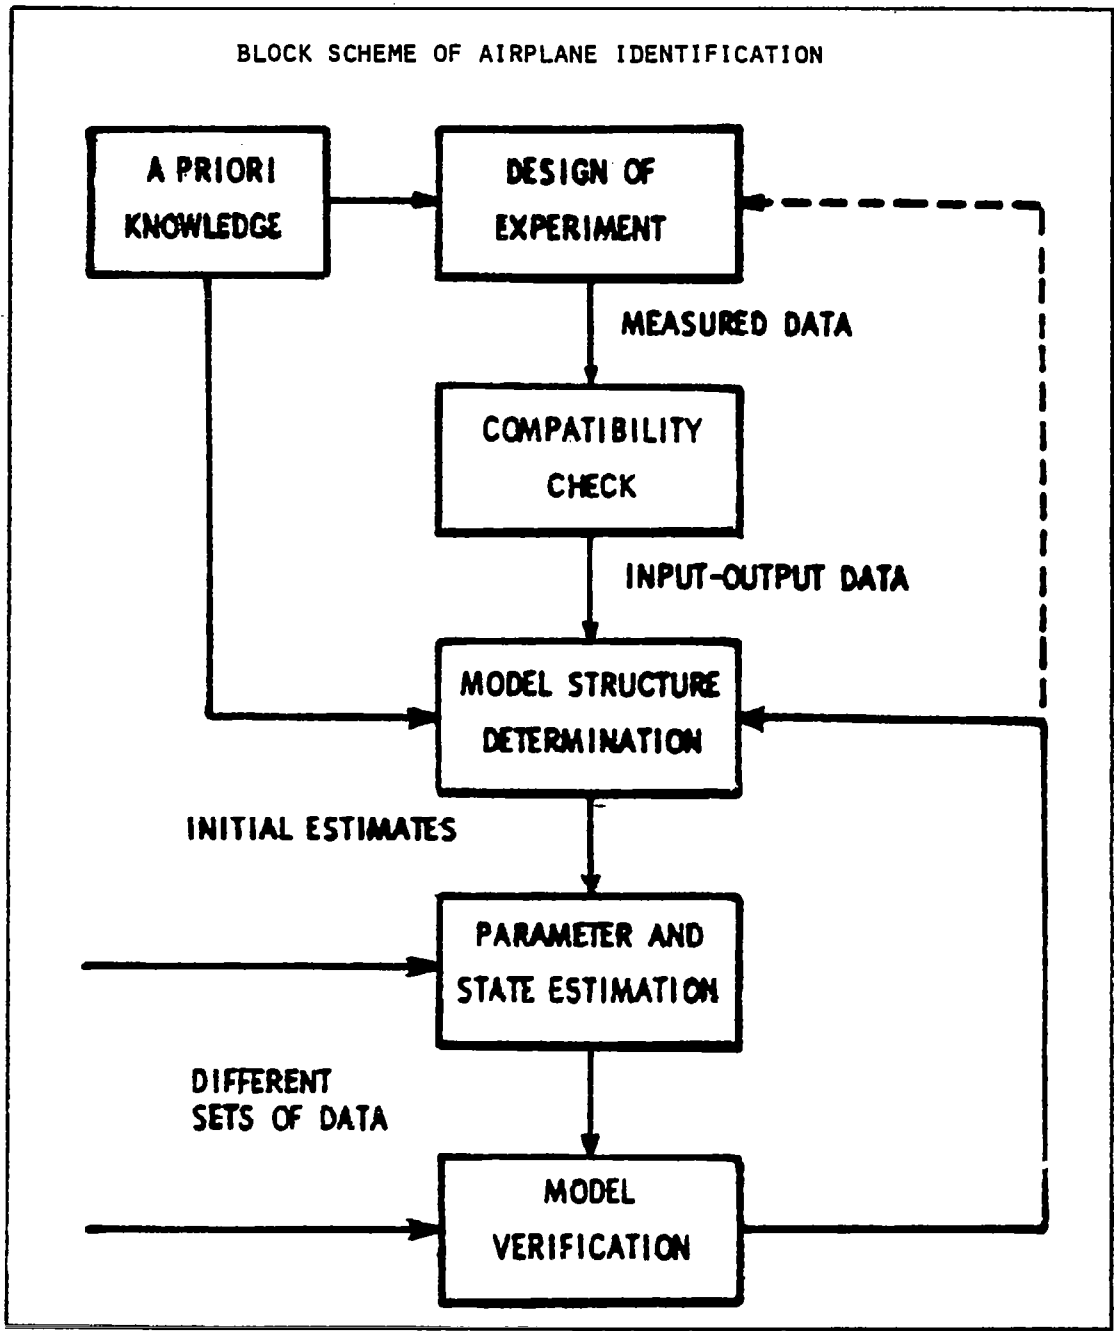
BLOCK SCHEME OF AIRPLANE IDENTIFICATION

A PRIORI KNOWLEDGE

DESIGN OF EXPERIMENT

MEASURED DATA

COMPATIBILITY CHECK

INPUT-OUTPUT DATA

MODEL STRUCTURE DETERMINATION

INITIAL ESTIMATES

PARAMETER AND STATE ESTIMATION

DIFFERENT SETS OF DATA

MODEL VERIFICATION